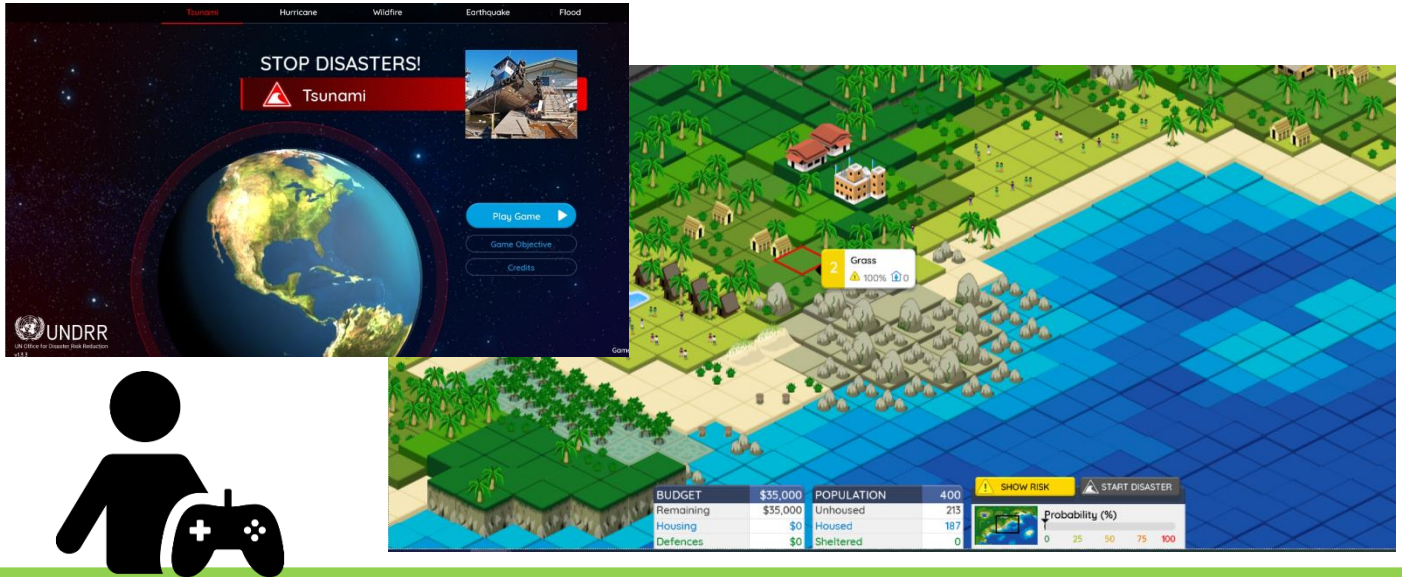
Tsunami Hurricane Wildfire Earthquake Flood

STOP DISASTERS!

Tsunami

Play Game

Game Objective

Credits

UNDRR
UN Office for Disaster Risk Reduction

Game

2 Grass
100% 0

| BUDGET | $35,000 |
|---|---|
| Remaining | $35,000 |
| Housing | $0 |
| Defences | $0 |

| POPULATION | 400 |
|---|---|
| Unhoused | 213 |
| Housed | 187 |
| Sheltered | 0 |

SHOW RISK

START DISASTER

Probability (%)

0 25 50 75 100